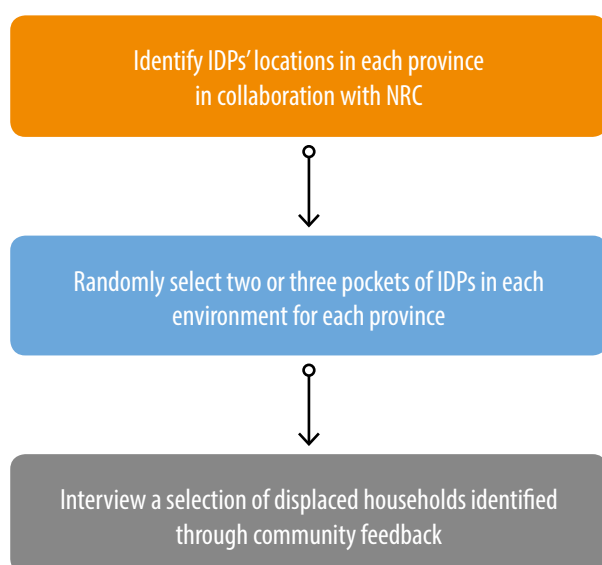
Identify IDPs' locations in each province in collaboration with NRC

Randomly select two or three pockets of IDPs in each environment for each province

Interview a selection of displaced households identified through community feedback